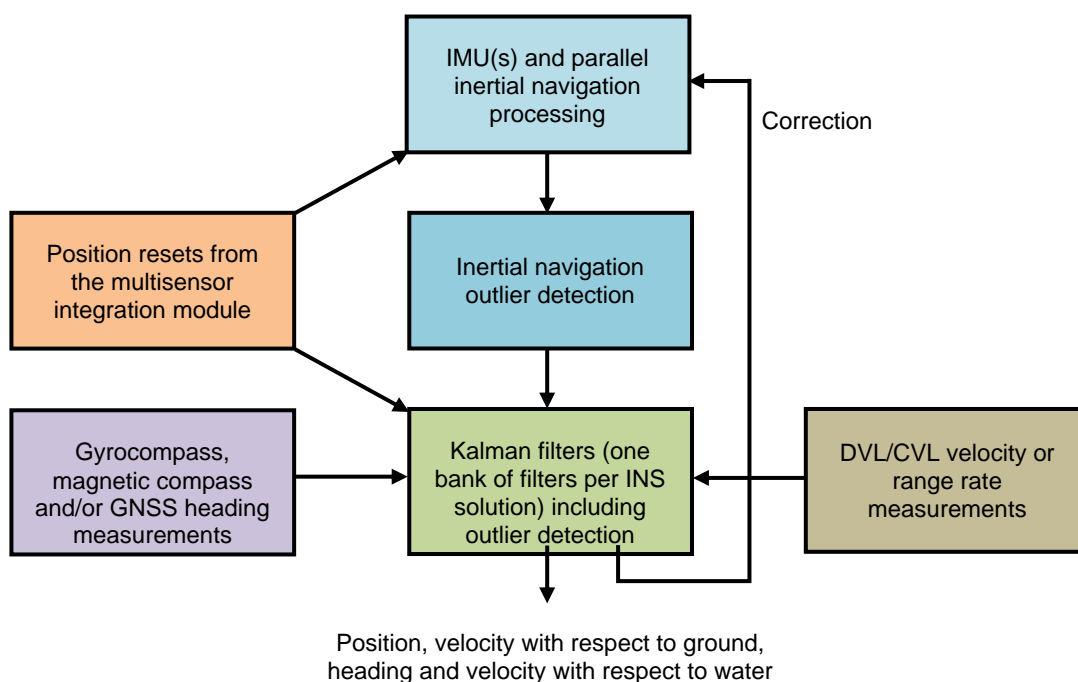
IMU(s) and parallel inertial navigation processing

Correction

Position resets from the multisensor integration module

Inertial navigation outlier detection

Gyrocompass, magnetic compass and/or GNSS heading measurements

Kalman filters (one bank of filters per INS solution) including outlier detection

DVL/CVL velocity or range rate measurements

Position, velocity with respect to ground, heading and velocity with respect to water